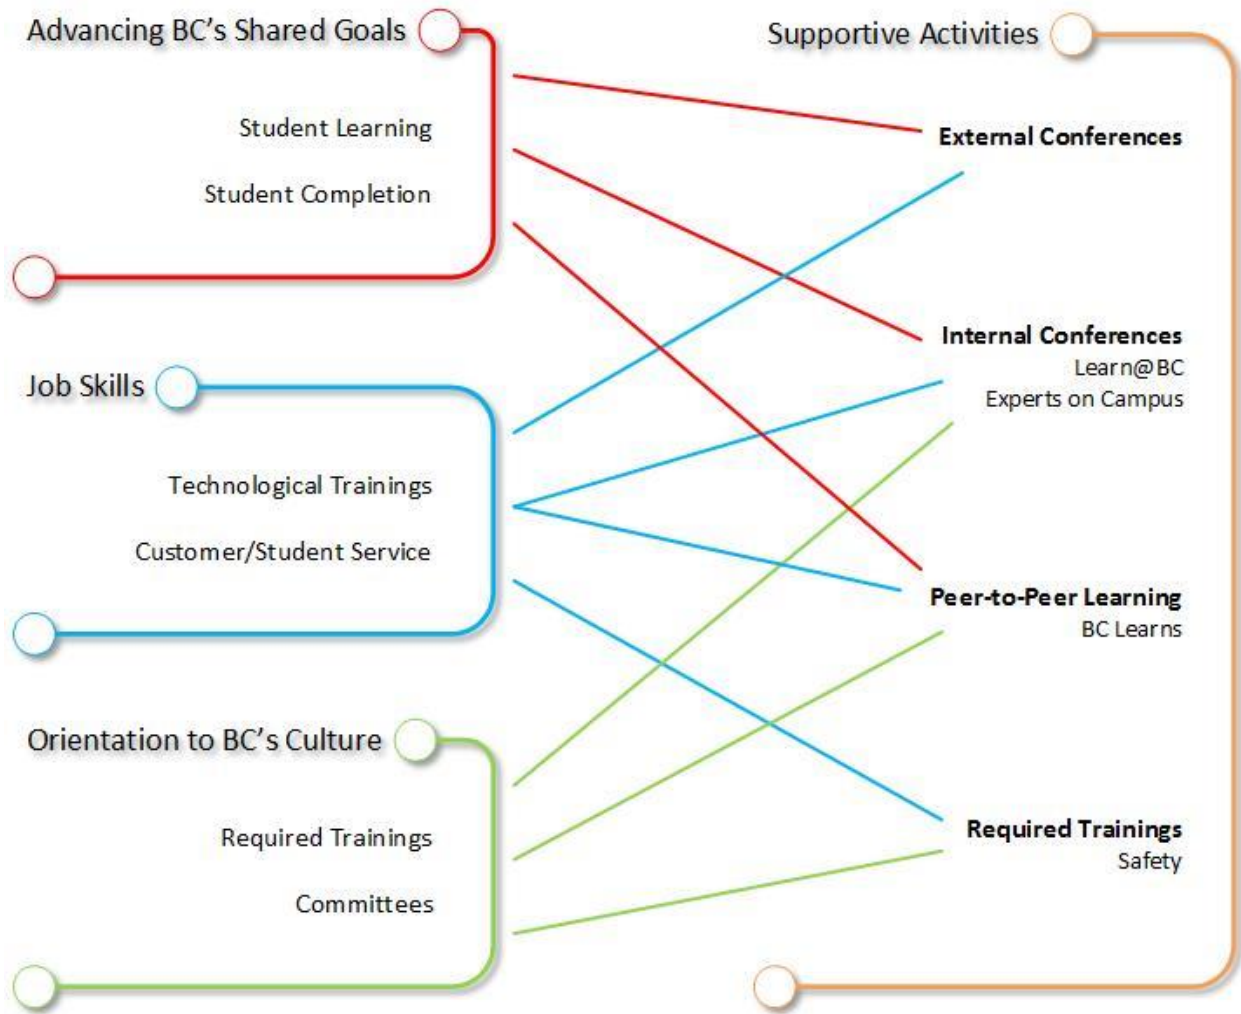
Advancing BC's Shared Goals

Student Learning

Student Completion

Job Skills

Technological Trainings

Customer/Student Service

Orientation to BC's Culture

Required Trainings

Committees

Supportive Activities

External Conferences

Internal Conferences
Learn@BC
Experts on Campus

Peer-to-Peer Learning
BC Learns

Required Trainings
Safety